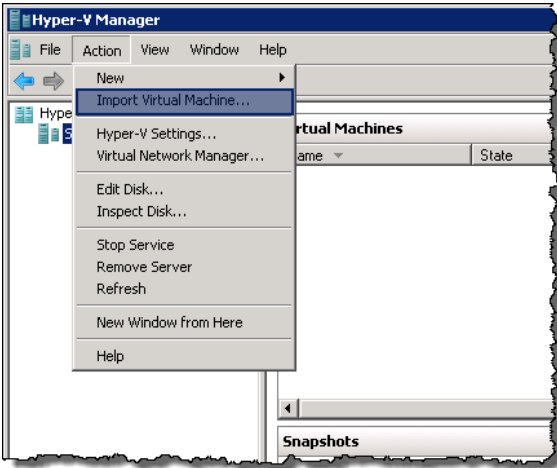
Hyper-V Manager

File Action View Window Help

Hype
S

New
Import Virtual Machine...
Hyper-V Settings...
Virtual Network Manager...
Edit Disk...
Inspect Disk...
Stop Service
Remove Server
Refresh
New Window from Here
Help

irtual Machines
ame
State

Snapshots